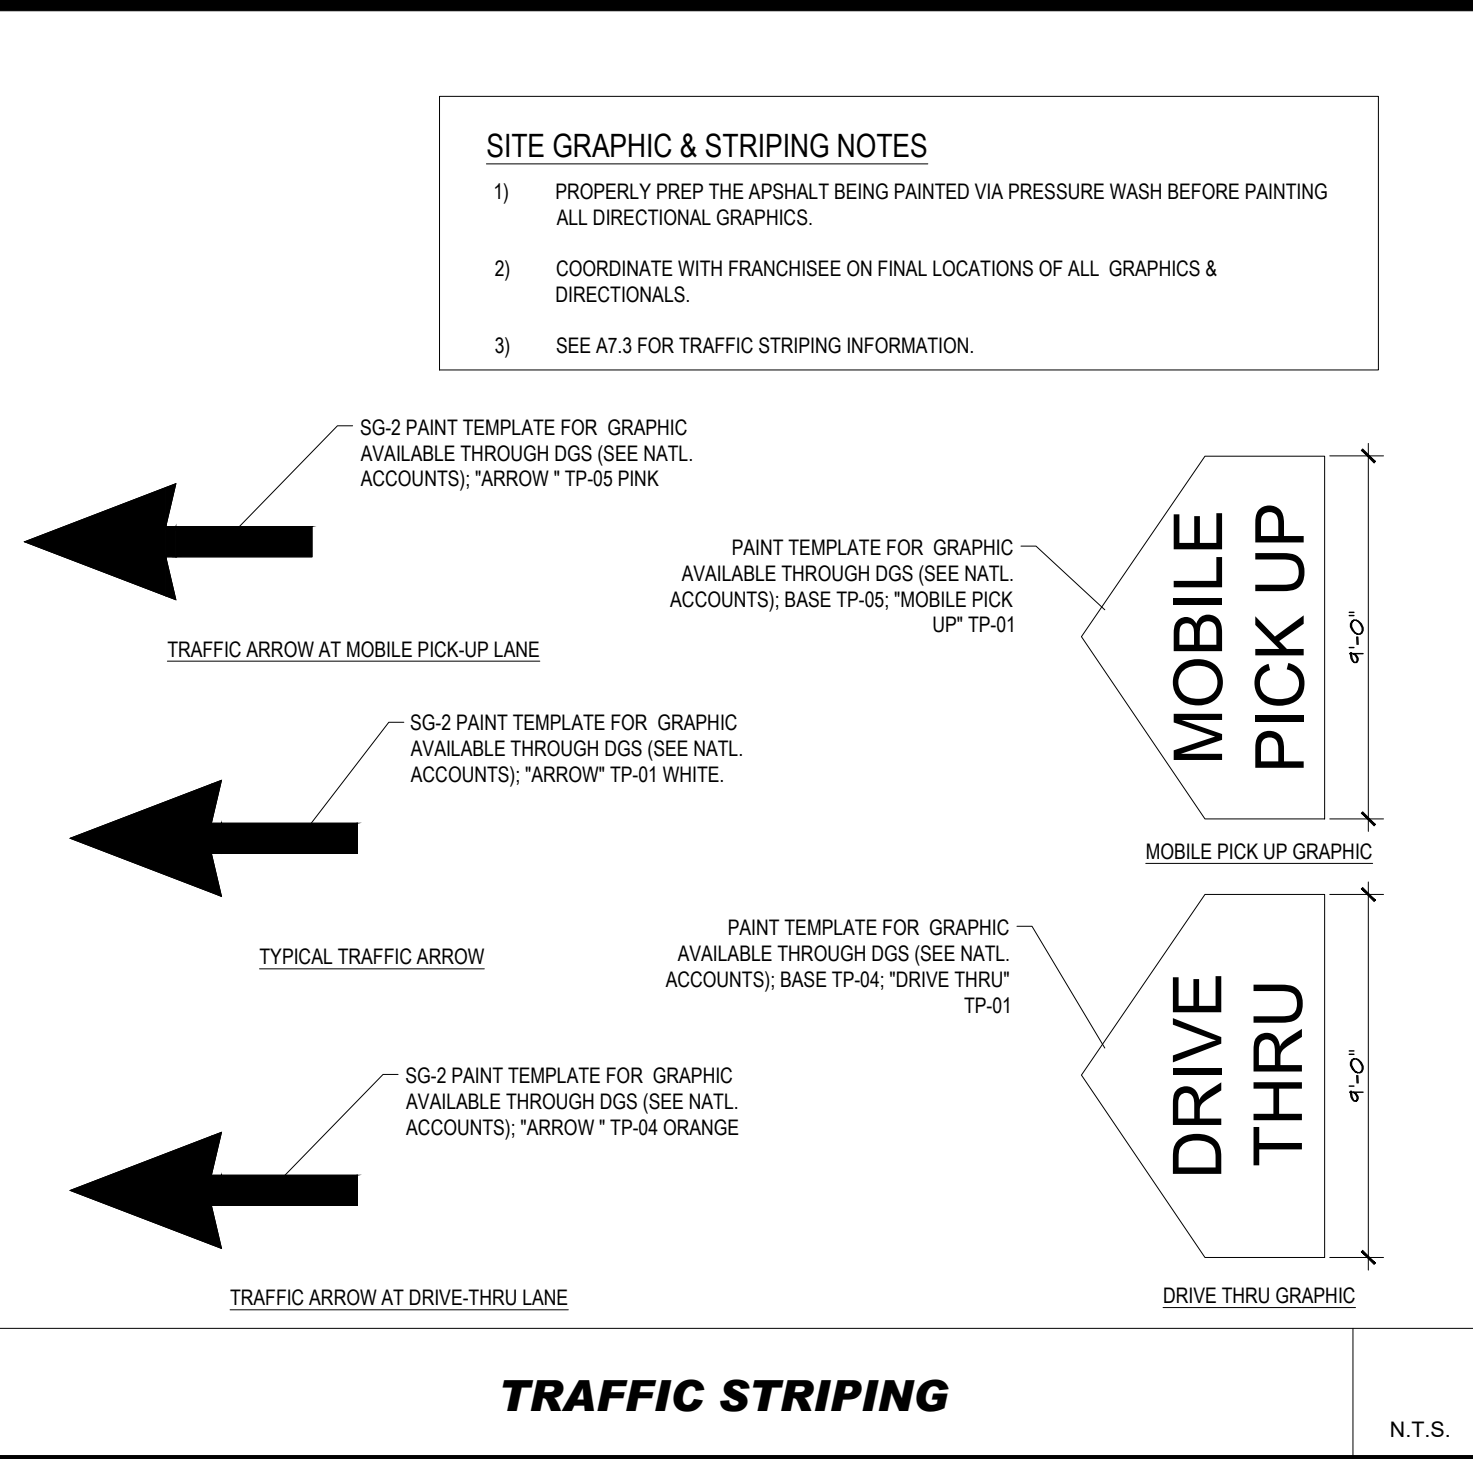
SITE GRAPHIC & STRIPING NOTES

1) PROPERLY PREP THE APSHALT BEING PAINTED VIA PRESSURE WASH BEFORE PAINTING ALL DIRECTIONAL GRAPHICS.

2) COORDINATE WITH FRANCHISEE ON FINAL LOCATIONS OF ALL GRAPHICS & DIRECTIONALS.

3) SEE A7.3 FOR TRAFFIC STRIPING INFORMATION.

SG-2 PAINT TEMPLATE FOR GRAPHIC AVAILABLE THROUGH DGS (SEE NATL. ACCOUNTS); "ARROW " TP-05 PINK

TRAFFIC ARROW AT MOBILE PICK-UP LANE

PAINT TEMPLATE FOR GRAPHIC AVAILABLE THROUGH DGS (SEE NATL. ACCOUNTS); BASE TP-05; "MOBILE PICK UP" TP-01

MOBILE PICK UP

9'-0"

MOBILE PICK UP GRAPHIC

SG-2 PAINT TEMPLATE FOR GRAPHIC AVAILABLE THROUGH DGS (SEE NATL. ACCOUNTS); "ARROW" TP-01 WHITE.

TYPICAL TRAFFIC ARROW

PAINT TEMPLATE FOR GRAPHIC AVAILABLE THROUGH DGS (SEE NATL. ACCOUNTS); BASE TP-04; "DRIVE THRU" TP-01

DRIVE THRU

9'-0"

SG-2 PAINT TEMPLATE FOR GRAPHIC AVAILABLE THROUGH DGS (SEE NATL. ACCOUNTS); "ARROW " TP-04 ORANGE

TRAFFIC ARROW AT DRIVE-THRU LANE

DRIVE THRU GRAPHIC

TRAFFIC STRIPING

N.T.S.